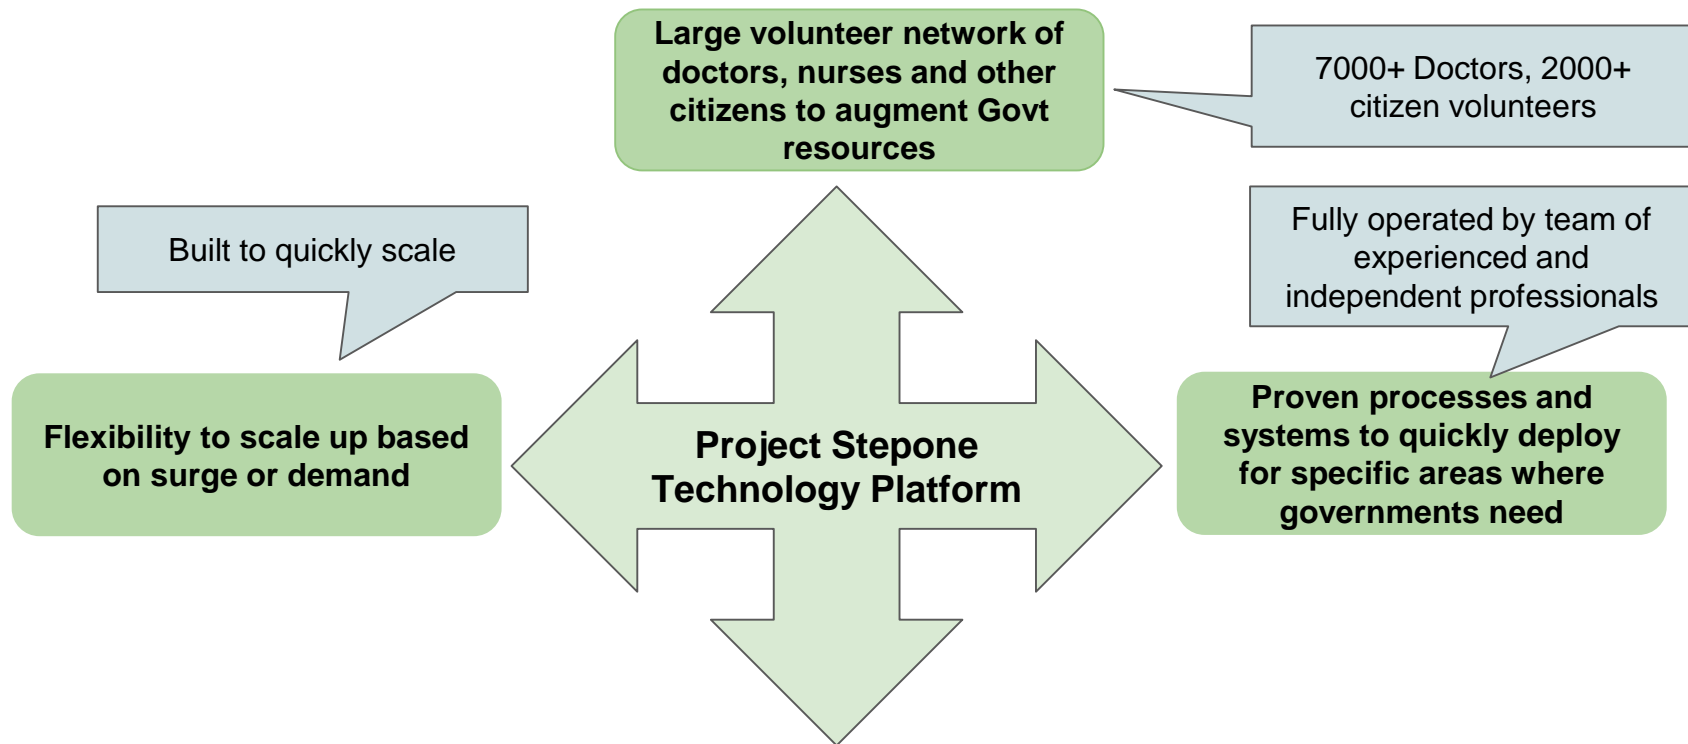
Large volunteer network of doctors, nurses and other citizens to augment Govt resources

7000+ Doctors, 2000+ citizen volunteers

Built to quickly scale

Fully operated by team of experienced and independent professionals

Flexibility to scale up based on surge or demand

Project Stepone Technology Platform

Proven processes and systems to quickly deploy for specific areas where governments need